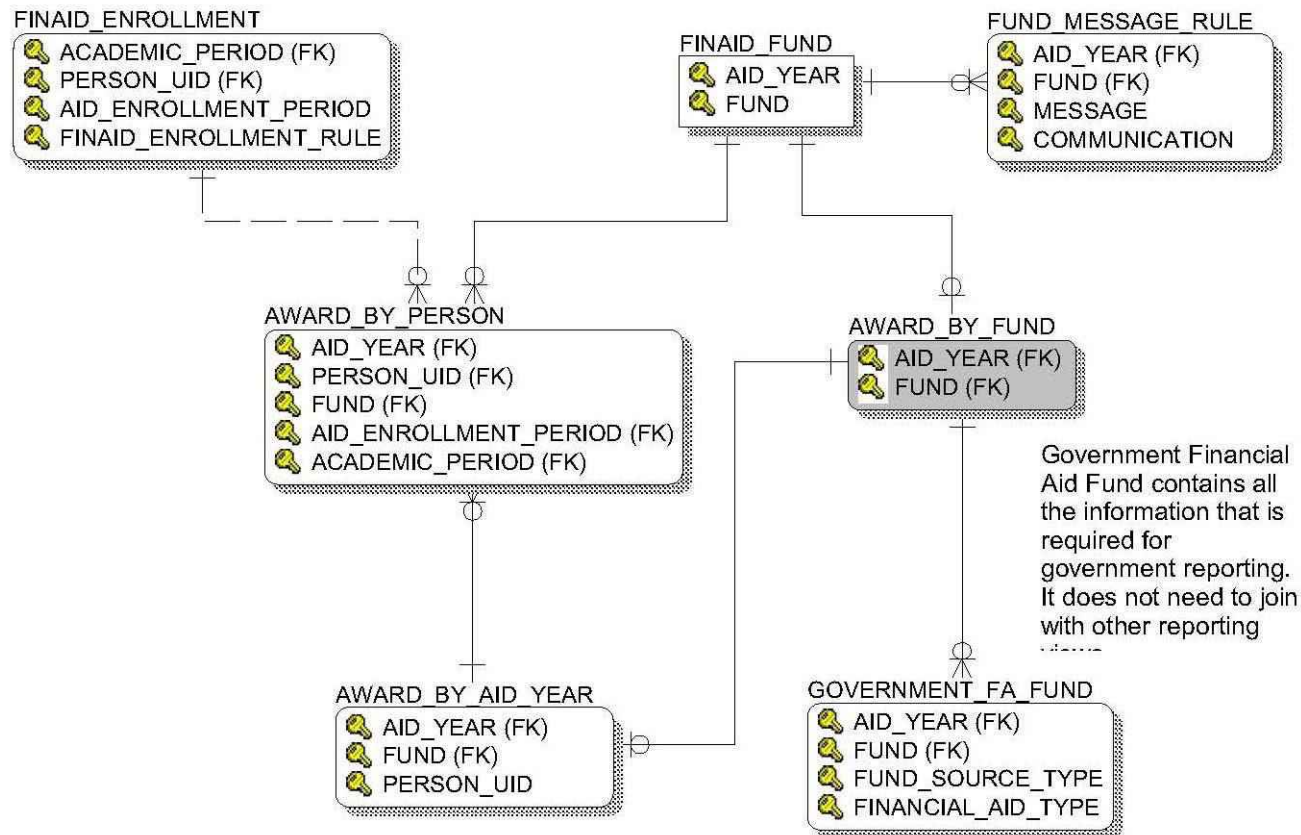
FINAID_ENROLLMENT
ACADEMIC_PERIOD (FK)
PERSON_UID (FK)
AID_ENROLLMENT_PERIOD
FINAID_ENROLLMENT_RULE

FINAID_FUND
AID_YEAR
FUND

FUND_MESSAGE_RULE
AID_YEAR (FK)
FUND (FK)
MESSAGE
COMMUNICATION

AWARD_BY_PERSON
AID_YEAR (FK)
PERSON_UID (FK)
FUND (FK)
AID_ENROLLMENT_PERIOD (FK)
ACADEMIC_PERIOD (FK)

AWARD_BY_FUND
AID_YEAR (FK)
FUND (FK)

Government Financial Aid Fund contains all the information that is required for government reporting. It does not need to join with other reporting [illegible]

AWARD_BY_AID_YEAR
AID_YEAR (FK)
FUND (FK)
PERSON_UID

GOVERNMENT_FA_FUND
AID_YEAR (FK)
FUND (FK)
FUND_SOURCE_TYPE
FINANCIAL_AID_TYPE